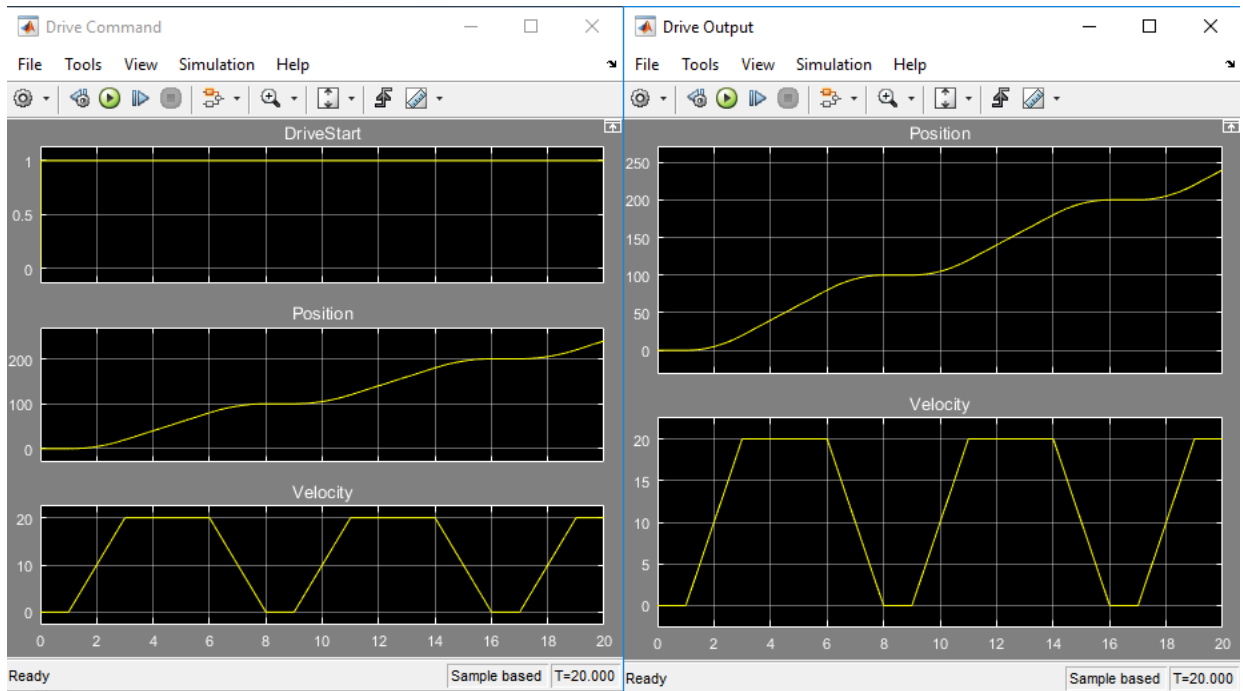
Drive Command

File Tools View Simulation Help

DriveStart

1
0.5
0

Position

200
100
0

Velocity

20
10
0

0 2 4 6 8 10 12 14 16 18 20

Ready

Sample based T=20.000

Drive Output

File Tools View Simulation Help

Position

250
200
150
100
50
0

Velocity

20
15
10
5
0

0 2 4 6 8 10 12 14 16 18 20

Ready

Sample based T=20.000